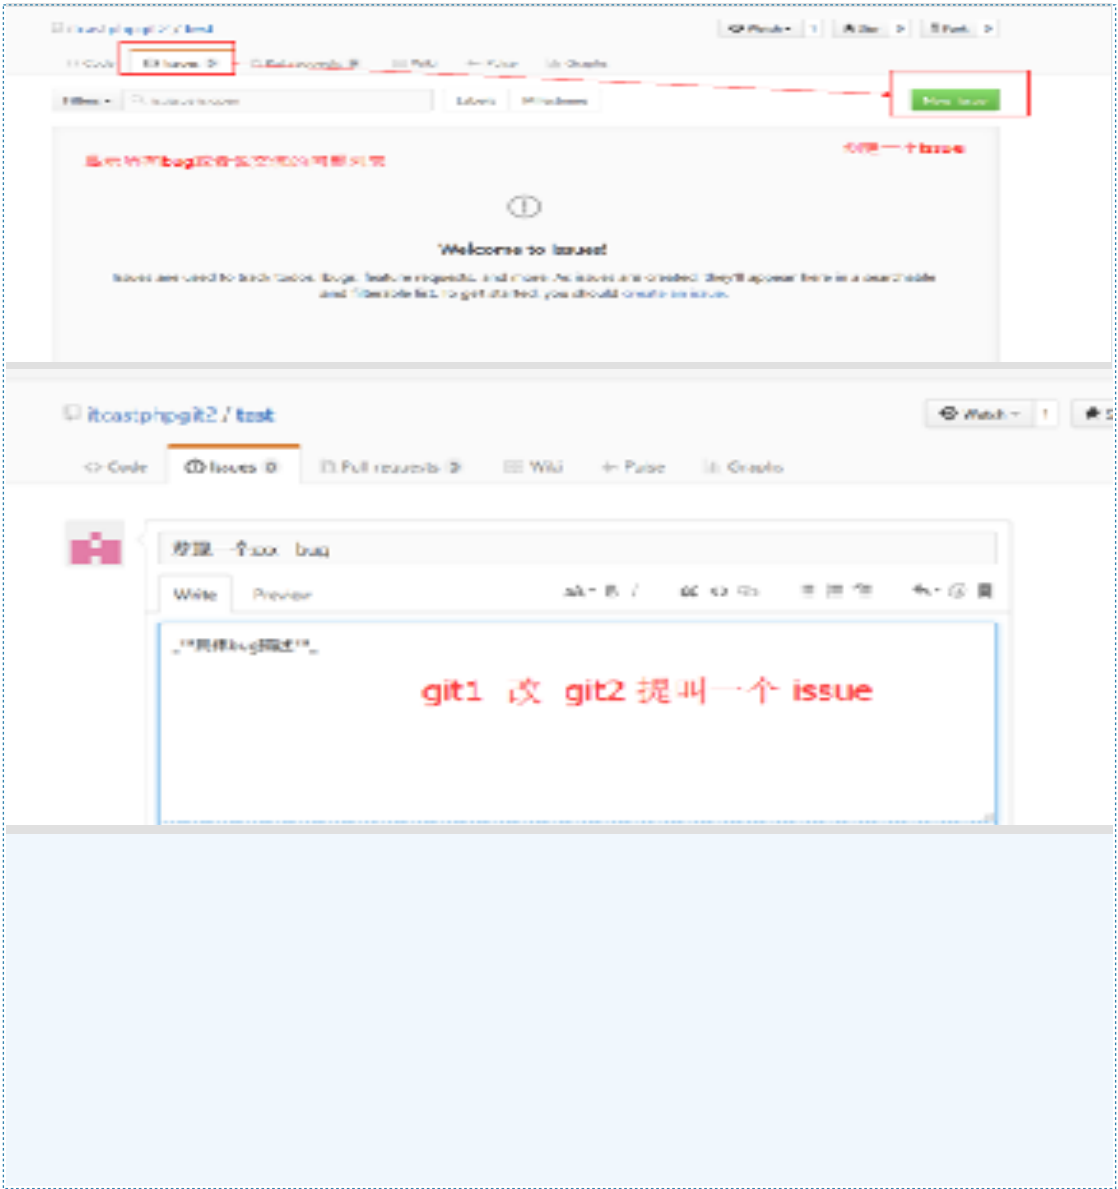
itcastphpgit2 / test

Watch 1 Star 0 Fork 0

<> Code Issues 0 Pull requests 0 Wiki Pulse Graphs

Filters Labels Milestones New issue

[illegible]bug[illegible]

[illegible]一个issue

Welcome to Issues!

Issues are used to track todos, bugs, feature requests, and more. As issues are created, they'll appear here in a searchable and filterable list. To get started, you should create an issue.

itcastphpgit2 / test

Watch 1

<> Code Issues 0 Pull requests 0 Wiki Pulse Graphs

提交一个xxx bug

Write Preview

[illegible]bug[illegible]

git1 改 git2 提叫一个 issue